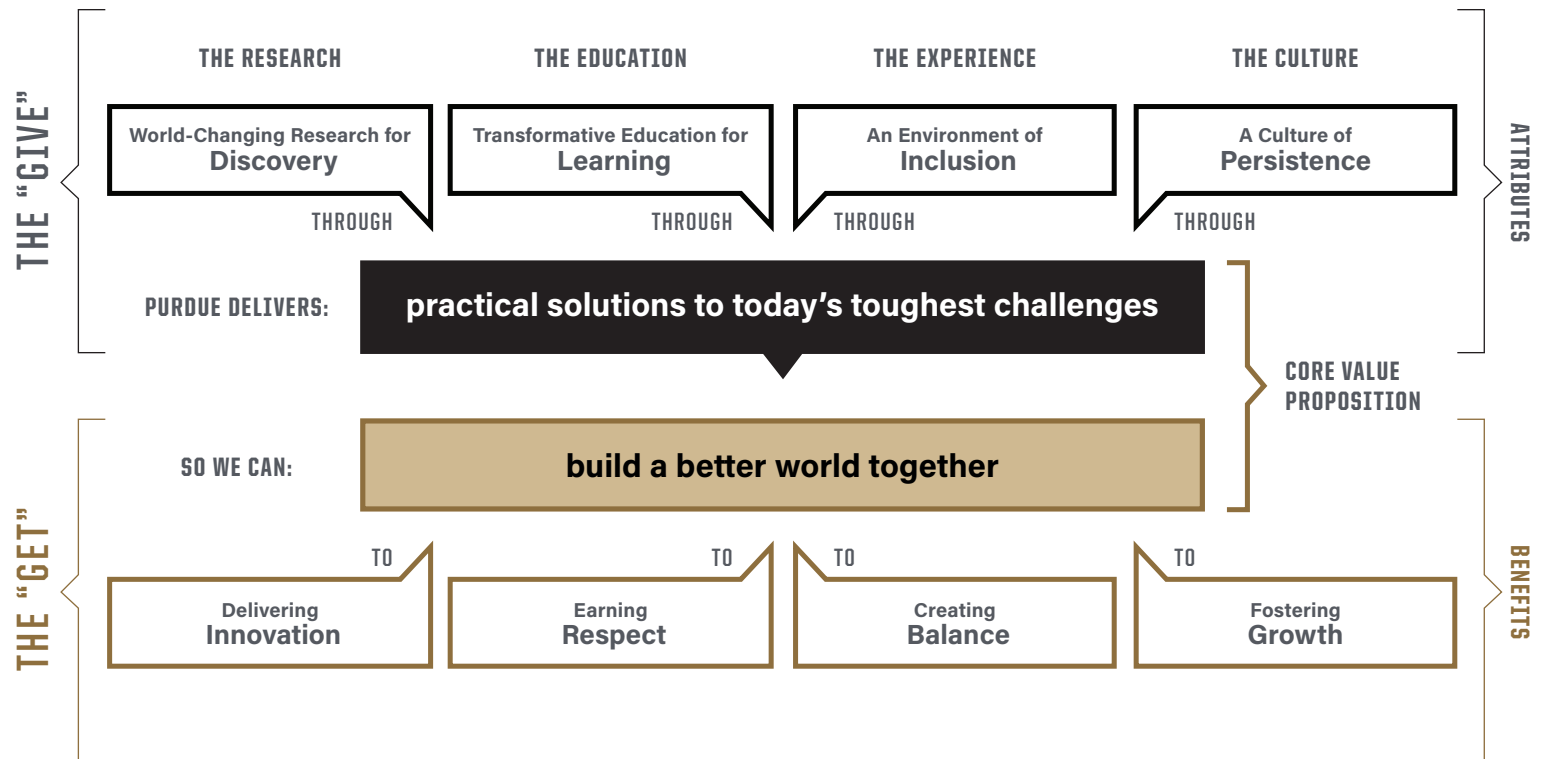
THE "GIVE"

THE RESEARCH

World-Changing Research for
Discovery

THROUGH

THE EDUCATION

Transformative Education for
Learning

THROUGH

THE EXPERIENCE

An Environment of
Inclusion

THROUGH

THE CULTURE

A Culture of
Persistence

THROUGH

ATTRIBUTES

PURDUE DELIVERS: practical solutions to today's toughest challenges

CORE VALUE PROPOSITION

SO WE CAN: build a better world together

THE "GET"

TO

Delivering
Innovation

TO

Earning
Respect

TO

Creating
Balance

TO

Fostering
Growth

BENEFITS